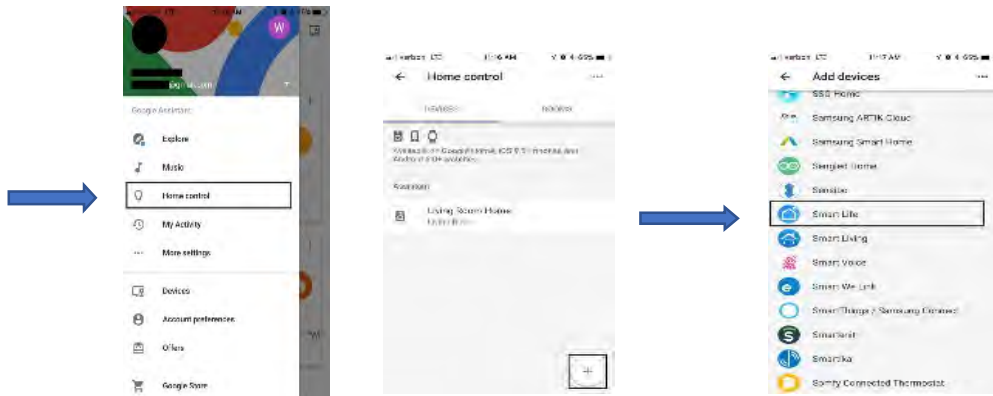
W

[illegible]gmail.com

Google Assistant

Explore

Music

Home control

My Activity

More settings

Devices

Account preferences

Offers

Google Store

Verizon LTE 11:16 AM

Home control

DEVICES ROOMS

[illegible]

Assistant

Living Room Home

Verizon LTE 11:17 AM

Add devices

SSG Home

Samsung ARTIK Cloud

Samsung Smart Home

Sengled Home

Sensibo

Smart Life

Smart Living

Smart Voice

Smart We Link

SmartThings / Samsung Connect

Smartenit

Smartika

Somfy Connected Thermostat